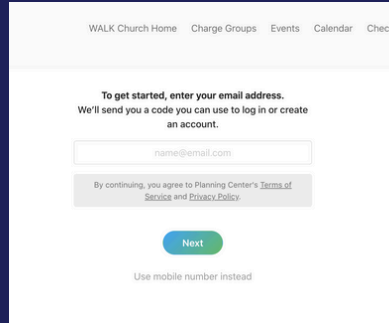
WALK Church Home Charge Groups Events Calendar Chec

To get started, enter your email address.
We'll send you a code you can use to log in or create an account.

name@email.com

By continuing, you agree to Planning Center's Terms of Service and Privacy Policy.

Next

Use mobile number instead